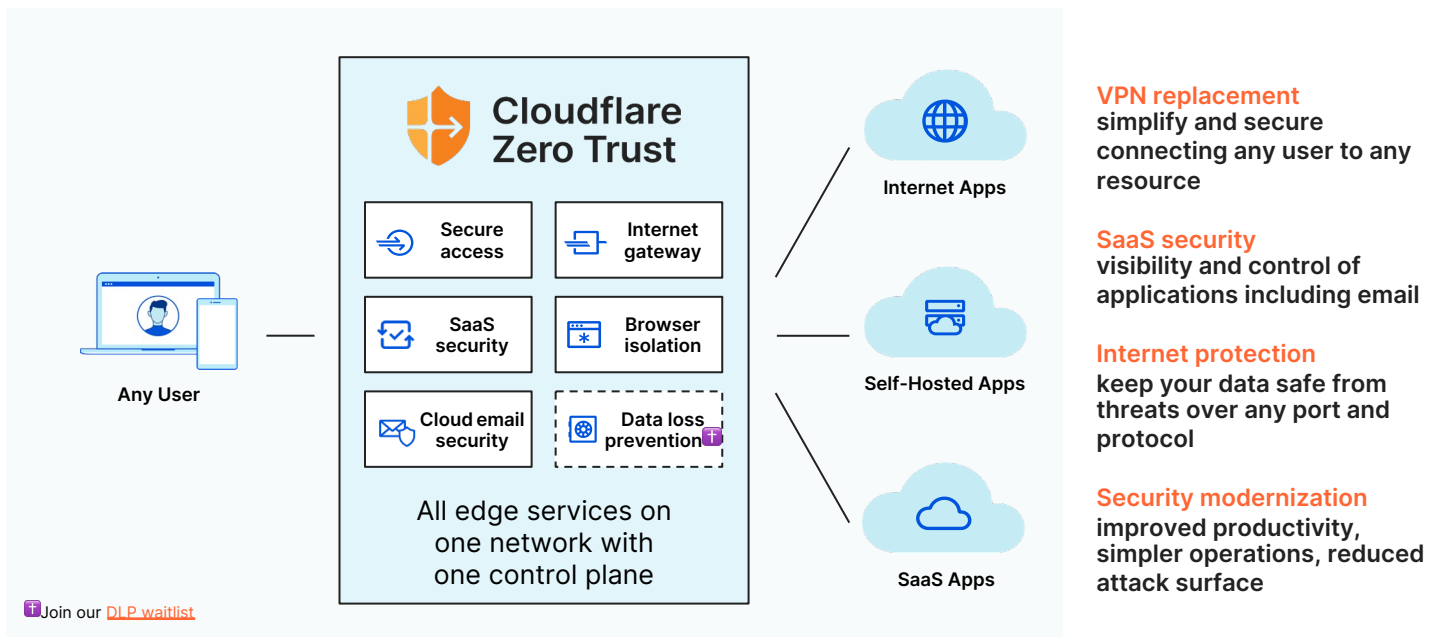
Any User

Cloudflare Zero Trust

Secure access

Internet gateway

SaaS security

Browser isolation

Cloud email security

Data loss prevention ✝

All edge services on one network with one control plane

Internet Apps

Self-Hosted Apps

SaaS Apps

✝Join our DLP waitlist

VPN replacement
simplify and secure connecting any user to any resource

SaaS security
visibility and control of applications including email

Internet protection
keep your data safe from threats over any port and protocol

Security modernization
improved productivity, simpler operations, reduced attack surface